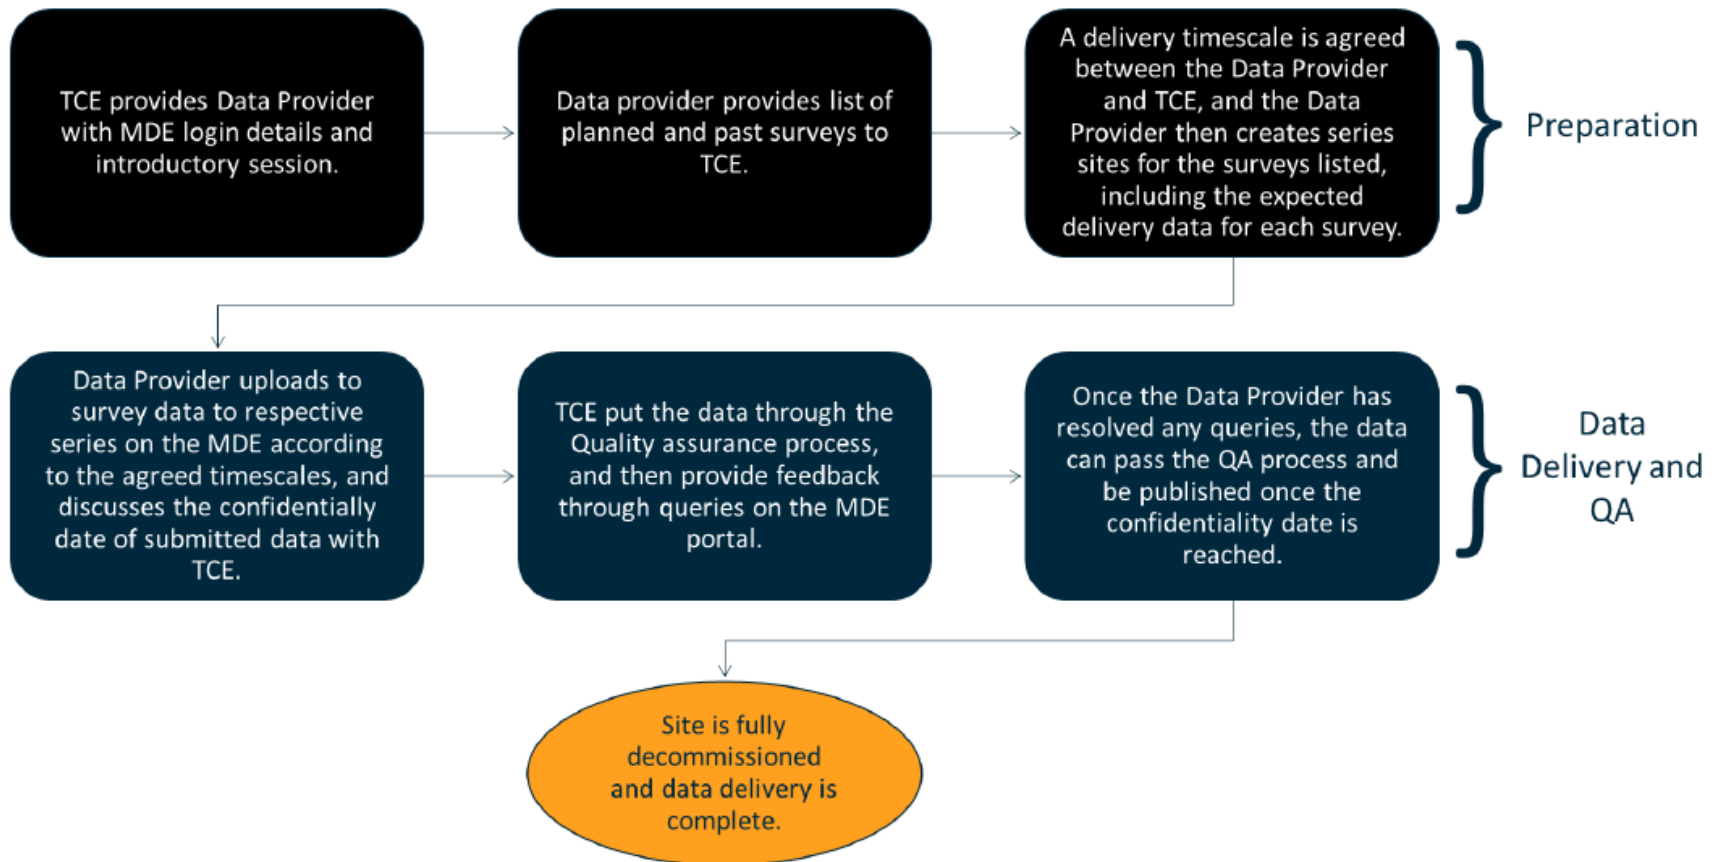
TCE provides Data Provider with MDE login details and introductory session.

Data provider provides list of planned and past surveys to TCE.

A delivery timescale is agreed between the Data Provider and TCE, and the Data Provider then creates series sites for the surveys listed, including the expected delivery data for each survey.

Preparation

Data Provider uploads to survey data to respective series on the MDE according to the agreed timescales, and discusses the confidentially date of submitted data with TCE.

TCE put the data through the Quality assurance process, and then provide feedback through queries on the MDE portal.

Once the Data Provider has resolved any queries, the data can pass the QA process and be published once the confidentiality date is reached.

Data Delivery and QA

Site is fully decommissioned and data delivery is complete.